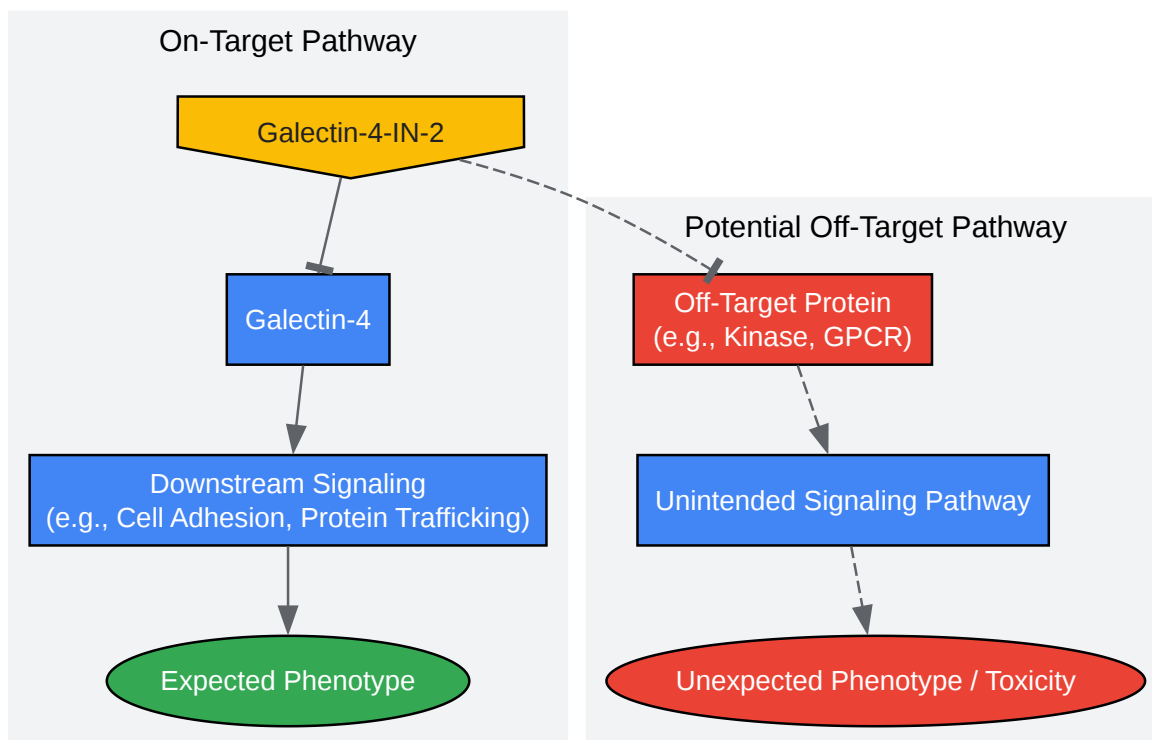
On-Target Pathway

Galectin-4-IN-2

Galectin-4

Downstream Signaling
(e.g., Cell Adhesion, Protein Trafficking)

Expected Phenotype

Potential Off-Target Pathway

Off-Target Protein
(e.g., Kinase, GPCR)

Unintended Signaling Pathway

Unexpected Phenotype / Toxicity